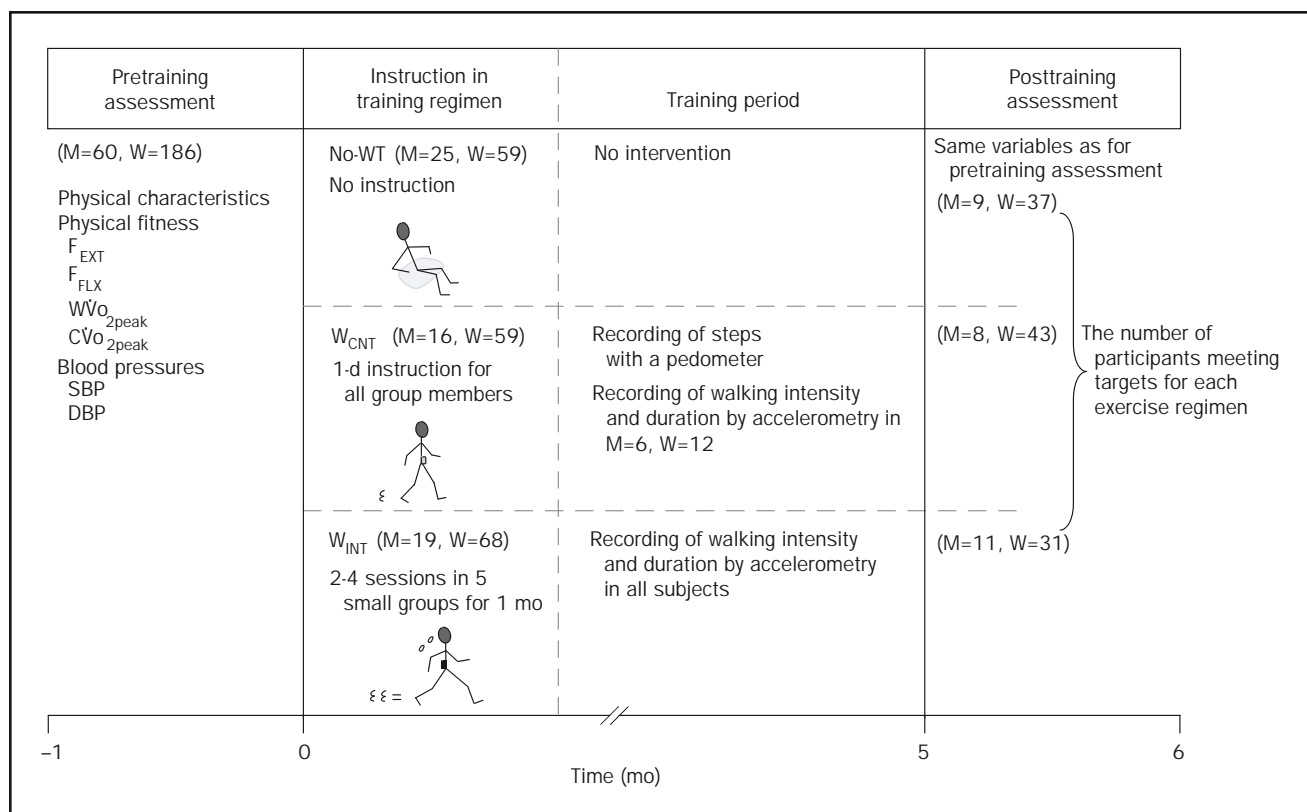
| Pretraining assessment | Instruction in training regimen | Training period | Posttraining assessment |
|---|---|---|---|
| (M=60, W=186) Physical characteristics Physical fitness $F_{EXT}$ $F_{FLX}$ $W\dot{V}o_{2peak}$ $C\dot{V}o_{2peak}$ Blood pressures SBP DBP | No-WT (M=25, W=59) No instruction | No intervention | Same variables as for pretraining assessment (M=9, W=37) |
| | $W_{CNT}$ (M=16, W=59) 1-d instruction for all group members | Recording of steps with a pedometer Recording of walking intensity and duration by accelerometry in M=6, W=12 | (M=8, W=43) |
| | $W_{INT}$ (M=19, W=68) 2-4 sessions in 5 small groups for 1 mo | Recording of walking intensity and duration by accelerometry in all subjects | (M=11, W=31) |

The number of participants meeting targets for each exercise regimen

–1 0 5 6
Time (mo)